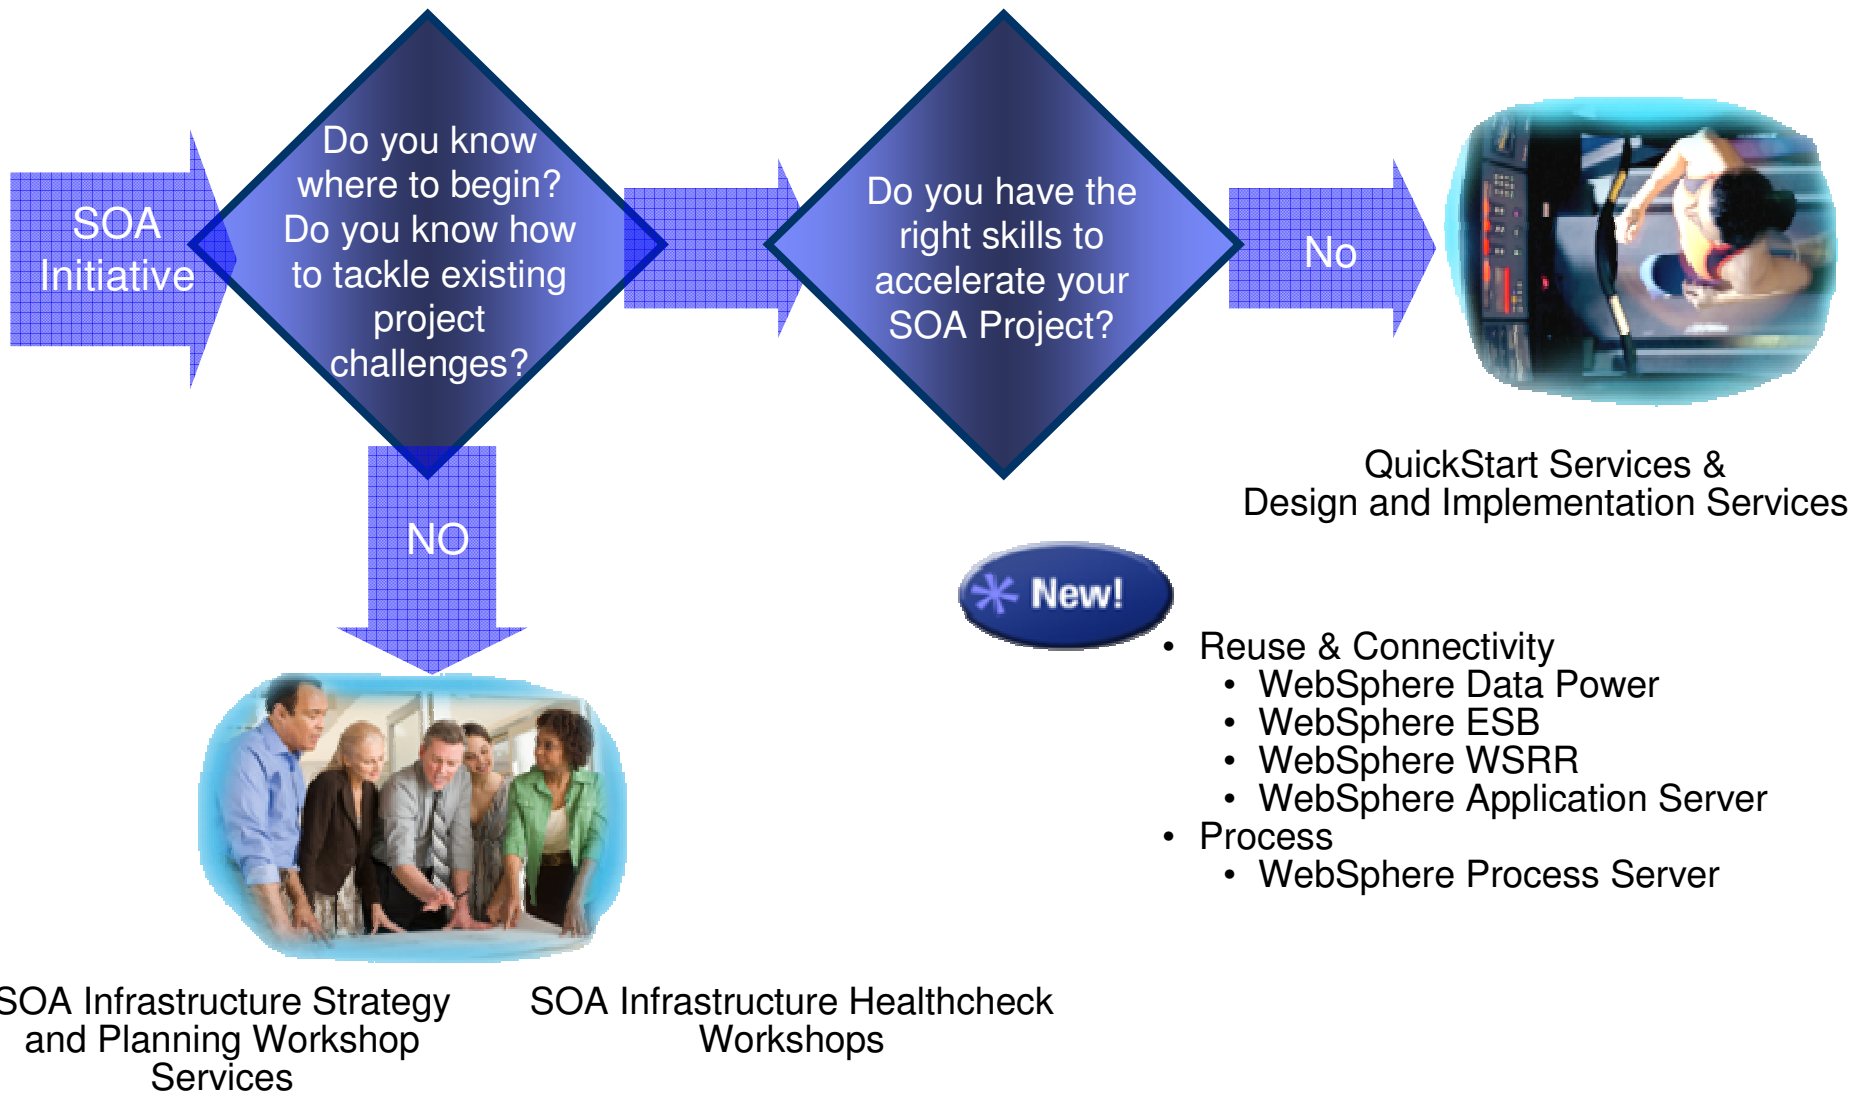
SOA Initiative

Do you know where to begin? Do you know how to tackle existing project challenges?

Do you have the right skills to accelerate your SOA Project?

No

QuickStart Services & Design and Implementation Services

NO

New!

- Reuse & Connectivity
  - WebSphere Data Power
  - WebSphere ESB
  - WebSphere WSRR
  - WebSphere Application Server
- Process
  - WebSphere Process Server

SOA Infrastructure Strategy and Planning Workshop Services

SOA Infrastructure Healthcheck Workshops